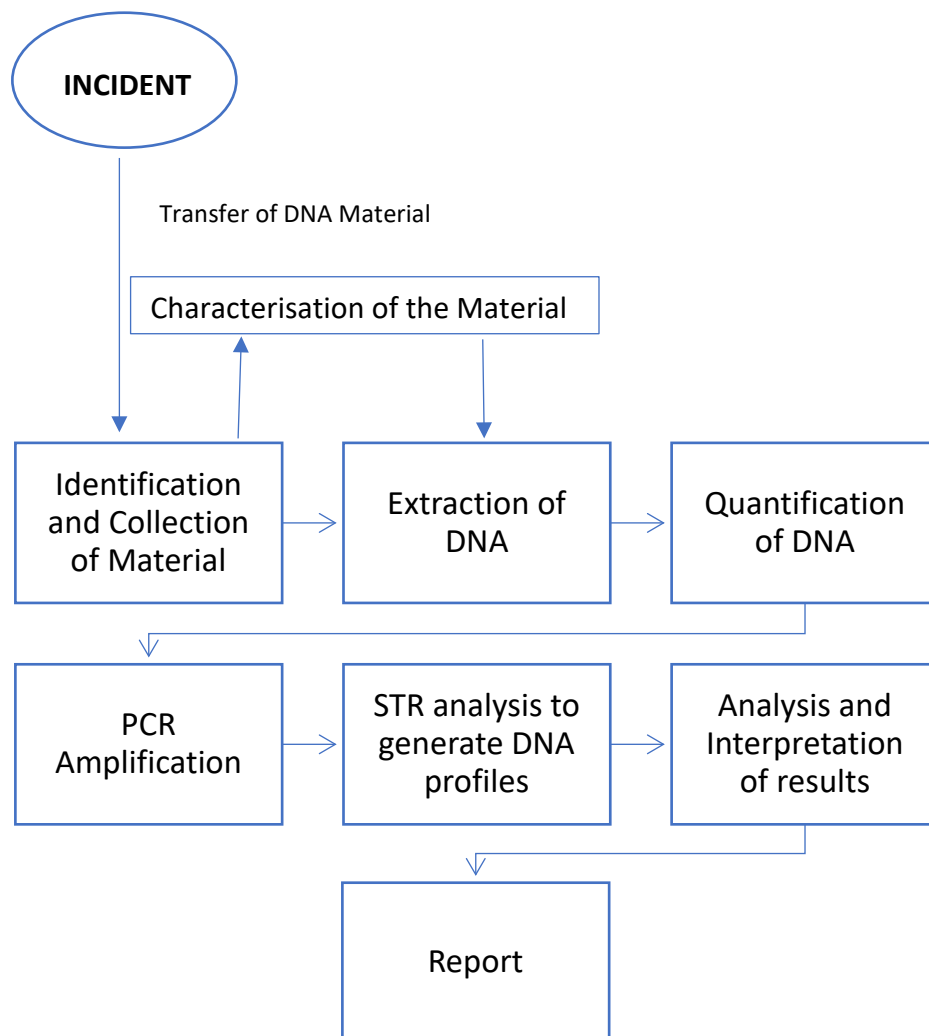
INCIDENT

Transfer of DNA Material

Characterisation of the Material

Identification and Collection of Material

Extraction of DNA

Quantification of DNA

PCR Amplification

STR analysis to generate DNA profiles

Analysis and Interpretation of results

Report